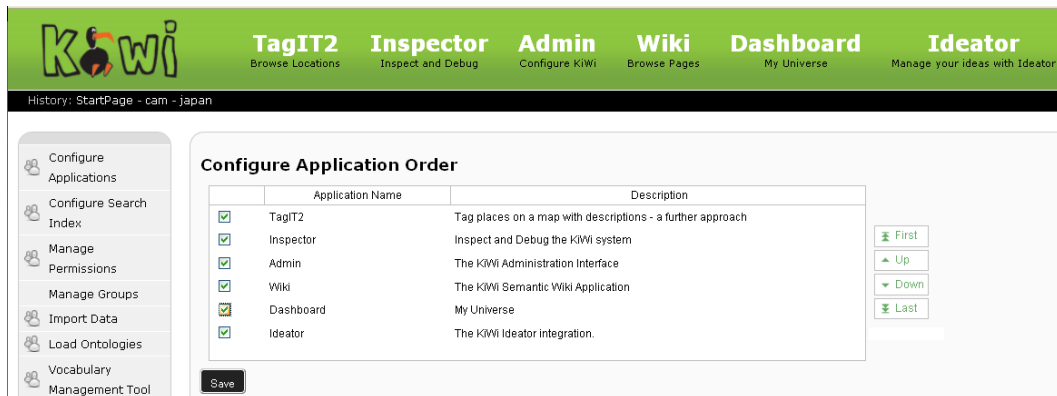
KiWi

TagIT2
Browse Locations

Inspector
Inspect and Debug

Admin
Configure KiWi

Wiki
Browse Pages

Dashboard
My Universe

Ideator
Manage your ideas with Ideator

History: StartPage - cam - japan

Configure Applications
Configure Search Index
Manage Permissions
Manage Groups
Import Data
Load Ontologies
Vocabulary Management Tool

Configure Application Order

| | Application Name | Description |
|---|---|---|
| ☑ | TagIT2 | Tag places on a map with descriptions - a further approach |
| ☑ | Inspector | Inspect and Debug the KiWi system |
| ☑ | Admin | The KiWi Administration Interface |
| ☑ | Wiki | The KiWi Semantic Wiki Application |
| ☑ | Dashboard | My Universe |
| ☑ | Ideator | The KiWi Ideator integration. |

First
Up
Down
Last

Save